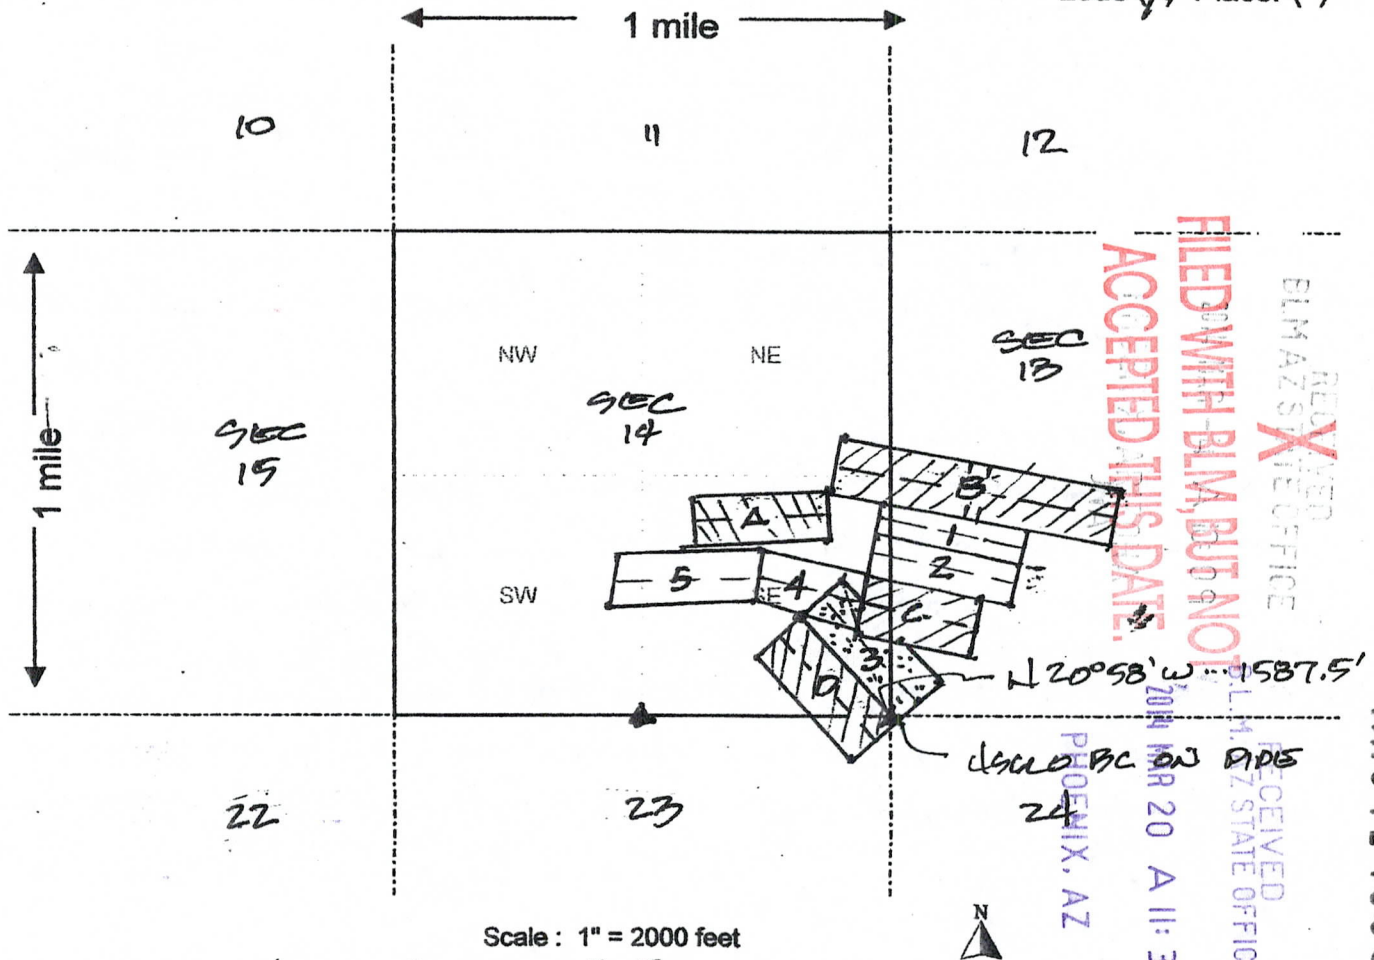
1 mile

10

11

12

1 mile

NW

NE

SW

SEC 15

SEC 14

SEC 13

A

B

1

2

5

4

C

3

D

N 20°58'W 1587.5'

USGLO BC ON PIPE

22

23

24

FILED WITH BLM, BUT NOT ACCEPTED THIS DATE.

RECEIVED BLM AZ STATE OFFICE

RECEIVED B.L.M. AZ STATE OFFICE

2014 MAR 20 A 11: 3

PHOENIX, AZ

Scale : 1" = 2000 feet

N